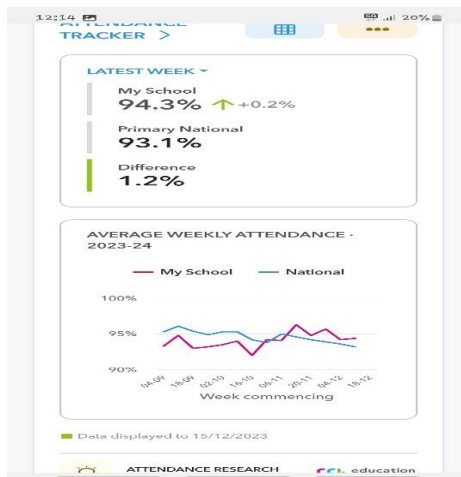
12:14

20%

ATTENDANCE TRACKER >

LATEST WEEK

My School
94.3% +0.2%

Primary National
93.1%

Difference
1.2%

AVERAGE WEEKLY ATTENDANCE - 2023-24

My School — National

100%

95%

90%

04-09 18-09 02-10 16-10 06-11 20-11 04-12 18-12

Week commencing

Data displayed to 15/12/2023

ATTENDANCE RESEARCH

education